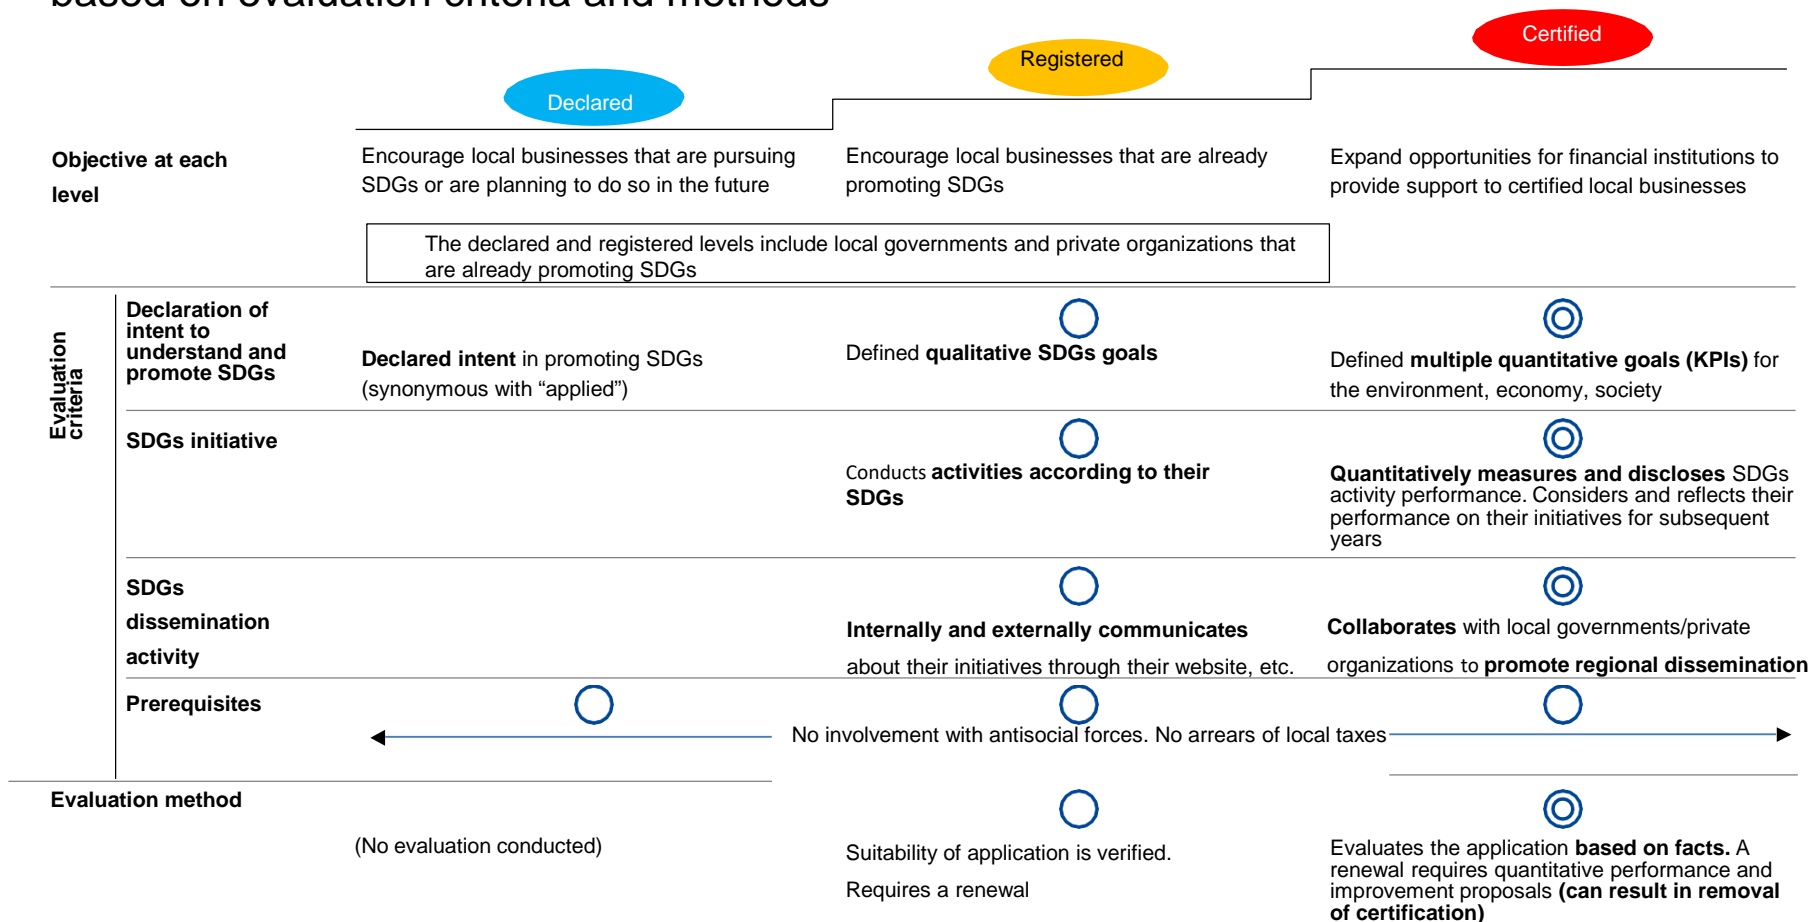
based on evaluation criteria and methods

Declared

Registered

Certified

Objective at each level

Encourage local businesses that are pursuing SDGs or are planning to do so in the future

Encourage local businesses that are already promoting SDGs

Expand opportunities for financial institutions to provide support to certified local businesses

The declared and registered levels include local governments and private organizations that are already promoting SDGs

Evaluation criteria

Declaration of intent to understand and promote SDGs

**Declared intent** in promoting SDGs (synonymous with “applied”)

Defined **qualitative SDGs goals**

Defined **multiple quantitative goals (KPIs)** for the environment, economy, society

SDGs initiative

Conducts **activities according to their SDGs**

**Quantitatively measures and discloses** SDGs activity performance. Considers and reflects their performance on their initiatives for subsequent years

SDGs dissemination activity

**Internally and externally communicates** about their initiatives through their website, etc.

**Collaborates** with local governments/private organizations to **promote regional dissemination**

Prerequisites

No involvement with antisocial forces. No arrears of local taxes

Evaluation method

(No evaluation conducted)

Suitability of application is verified.

Requires a renewal

Evaluates the application **based on facts.** A renewal requires quantitative performance and improvement proposals **(can result in removal of certification)**